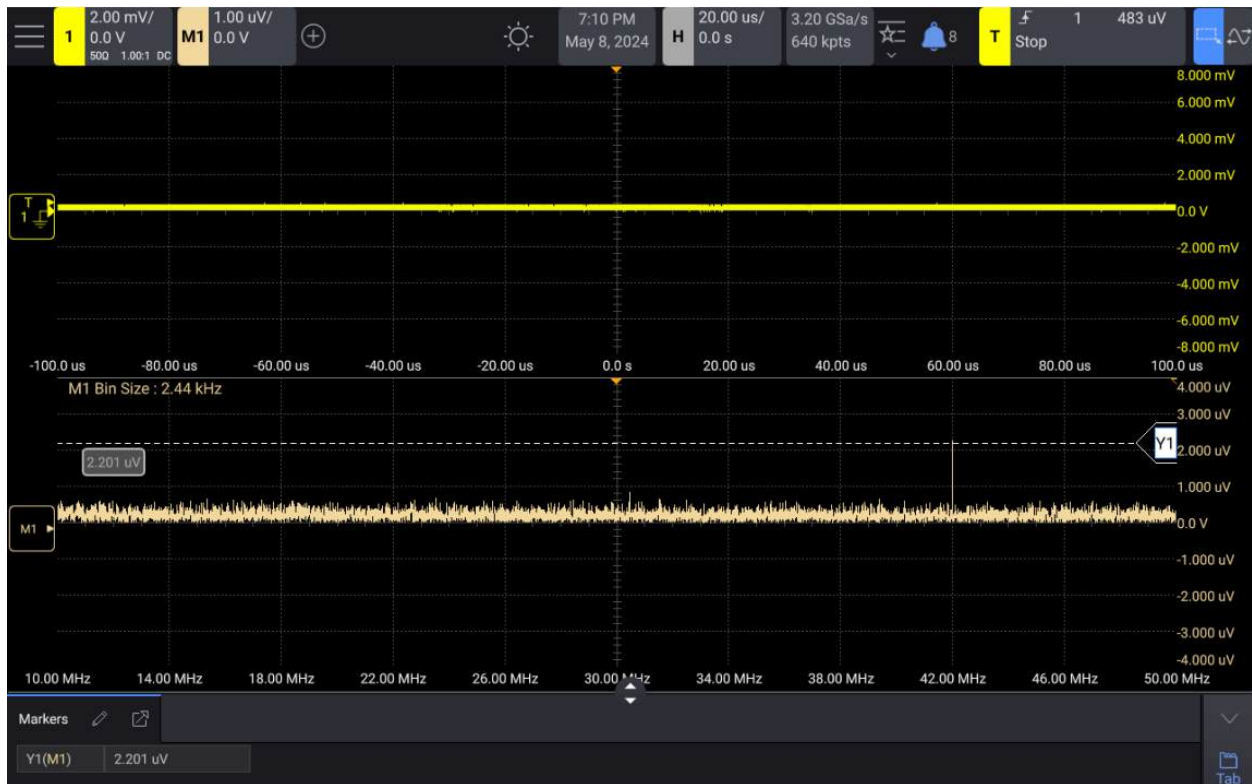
1 2.00 mV/ 0.0 V 50Ω 1.00:1 DC
M1 1.00 uV/ 0.0 V
7:10 PM May 8, 2024
H 20.00 us/ 0.0 s
3.20 GSa/s 640 kpts
8
T Stop 1 483 uV

8.000 mV
6.000 mV
4.000 mV
2.000 mV
0.0 V
-2.000 mV
-4.000 mV
-6.000 mV
-8.000 mV

T 1

-100.0 us -80.00 us -60.00 us -40.00 us -20.00 us 0.0 s 20.00 us 40.00 us 60.00 us 80.00 us 100.0 us

M1 Bin Size : 2.44 kHz

2.201 uV

Y1

4.000 uV
3.000 uV
2.000 uV
1.000 uV
0.0 V
-1.000 uV
-2.000 uV
-3.000 uV
-4.000 uV

M1

10.00 MHz 14.00 MHz 18.00 MHz 22.00 MHz 26.00 MHz 30.00 MHz 34.00 MHz 38.00 MHz 42.00 MHz 46.00 MHz 50.00 MHz

Markers

Y1(M1) 2.201 uV

Tab